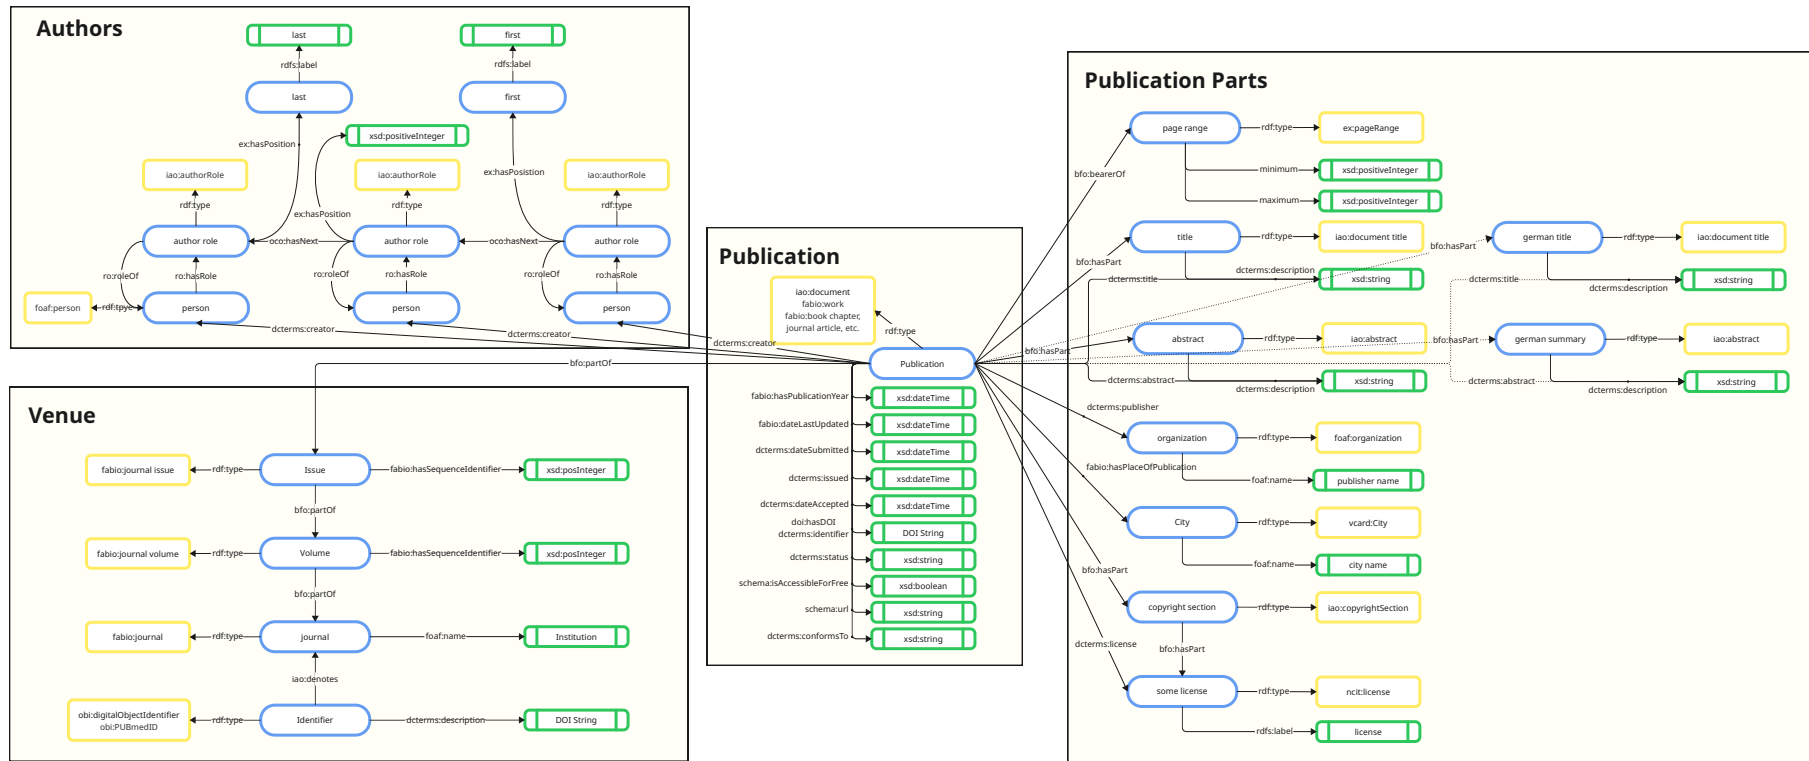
Authors

last
rdfs:label
last
first
rdfs:label
first
ex:hasPosition
xsd:positiveInteger
ex:hasPosistion
iao:authorRole
iao:authorRole
iao:authorRole
rdf:type
rdf:type
rdf:type
ex:hasPosition
author role
oco:hasNext
author role
oco:hasNext
author role
ro:roleOf
ro:hasRole
ro:roleOf
ro:hasRole
ro:roleOf
ro:hasRole
foaf:person
rdf:type
person
person
person
dcterms:creator
dcterms:creator
dcterms:creator

Venue

bfo:partOf
fabio:journal issue
rdf:type
Issue
fabio:hasSequenceIdentifier
xsd:posInteger
bfo:partOf
fabio:journal volume
rdf:type
Volume
fabio:hasSequenceIdentifier
xsd:posInteger
bfo:partOf
fabio:journal
rdf:type
journal
foaf:name
Institution
iao:denotes
obi:digitalObjectIdentifier
obi:PUBmedID
rdf:type
Identifier
dcterms:description
DOI String

Publication

iao:document
fabio:work
fabio:book chapter,
journal article, etc.
rdf:type
Publication
fabio:hasPublicationYear
xsd:dateTime
fabio:dateLastUpdated
xsd:dateTime
dcterms:dateSubmitted
xsd:dateTime
dcterms:issued
xsd:dateTime
dcterms:dateAccepted
xsd:dateTime
doi:hasDOI
dcterms:identifier
DOI String
dcterms:status
xsd:string
schema:isAccessibleForFree
xsd:boolean
schema:url
xsd:string
dcterms:conformsTo
xsd:string

Publication Parts

bfo:bearerOf
page range
rdf:type
ex:pageRange
minimum
xsd:positiveInteger
maximum
xsd:positiveInteger
bfo:hasPart
title
rdf:type
iao:document title
bfo:hasPart
german title
rdf:type
iao:document title
dcterms:description
dcterms:title
xsd:string
dcterms:title
dcterms:description
xsd:string
bfo:hasPart
abstract
rdf:type
iao:abstract
bfo:hasPart
german summary
rdf:type
iao:abstract
dcterms:abstract
xsd:string
dcterms:description
dcterms:abstract
dcterms:description
xsd:string
dcterms:publisher
organization
rdf:type
foaf:organization
fabio:hasPlaceOfPublication
foaf:name
publisher name
City
rdf:type
vcard:City
foaf:name
city name
bfo:hasPart
copyright section
rdf:type
iao:copyrightSection
dcterms:license
bfo:hasPart
some license
rdf:type
ncit:license
rdfs:label
license